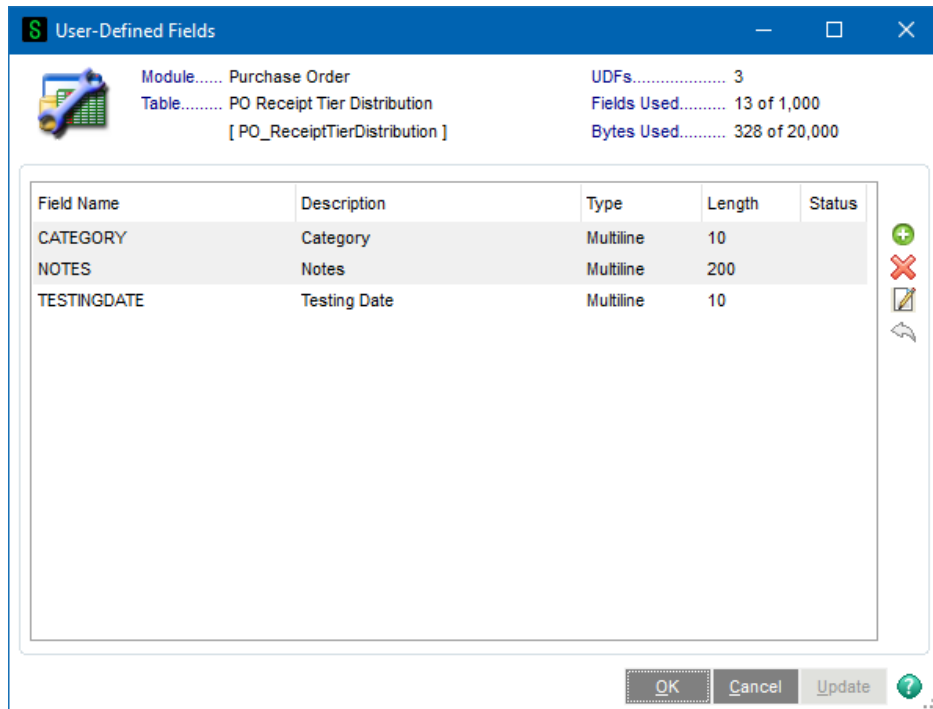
User-Defined Fields

Module...... Purchase Order
Table......... PO Receipt Tier Distribution
[ PO_ReceiptTierDistribution ]

UDFs.................... 3
Fields Used.......... 13 of 1,000
Bytes Used.......... 328 of 20,000

| Field Name | Description | Type | Length | Status |
|---|---|---|---|---|
| CATEGORY | Category | Multiline | 10 | |
| NOTES | Notes | Multiline | 200 | |
| TESTINGDATE | Testing Date | Multiline | 10 | |

OK Cancel Update